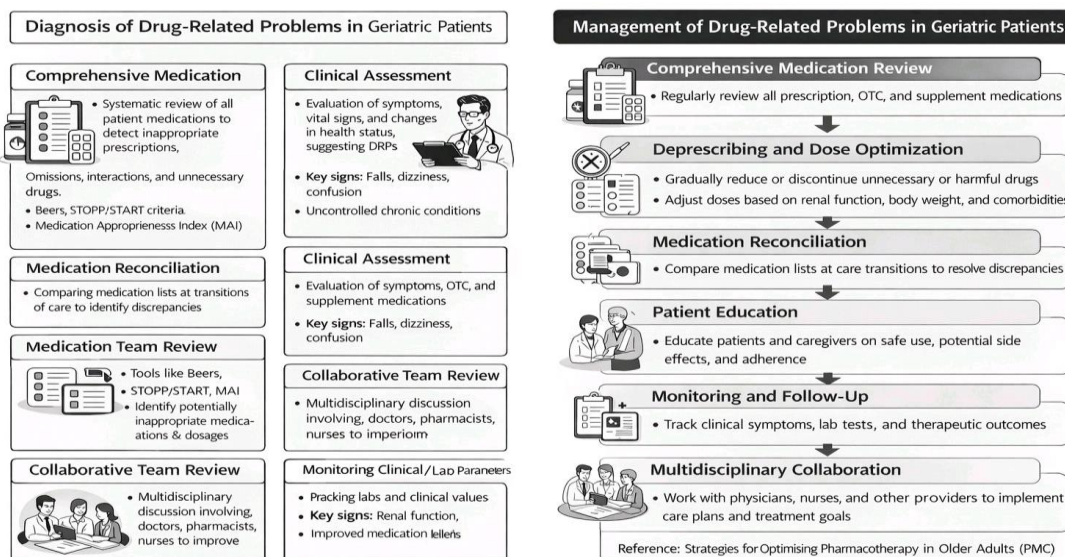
Diagnosis of Drug-Related Problems in Geriatric Patients

Comprehensive Medication

• Systematic review of all patient medications to detect inappropriate prescriptions,

Omissions, interactions, and unnecessary drugs.

• Beers, STOPP/START criteria

• Medication Appropriereness Index (MAI)

Medication Reconciliation

• Comparing medication lists at transitions of care to identify discrepancies

Medication Team Review

• Tools like Beers, STOPP/START, MAI

• Identify potentially inappropriate medications & dosages

Collaborative Team Review

• Multidisciplinary discussion involving, doctors, pharmacists, nurses to improve

Clinical Assessment

• Evaluation of symptoms, vital signs, and changes in health status, suggesting DRPs

• Key signs: Falls, dizziness, confusion

• Uncontrolled chronic conditions

Clinical Assessment

• Evaluation of symptoms, OTC, and supplement medications

• Key signs: Falls, dizziness, confusion

Collaborative Team Review

• Multidisciplinary discussion involving, doctors, pharmacists, nurses to imperiorm

Monitoring Clinical / Lab Paraneers

• Pracking labs and clinical values

• Key signs: Renal function,

• Improved medication lellers

Management of Drug-Related Problems in Geriatric Patients

Comprehensive Medication Review

• Regularly review all prescription, OTC, and supplement medications

Deprescribing and Dose Optimization

• Gradually reduce or discontinue unnecessary or harmful drugs

• Adjust doses based on renal function, body weight, and comorbidities

Medication Reconciliation

• Compare medication lists at care transitions to resolve discrepancies

Patient Education

• Educate patients and caregivers on safe use, potential side effects, and adherence

Monitoring and Follow-Up

• Track clinical symptoms, lab tests, and therapeutic outcomes

Multidisciplinary Collaboration

• Work with physicians, nurses, and other providers to implement care plans and treatment goals

Reference: Strategies for Optimising Pharmacotherapy in Older Adults (PMC)